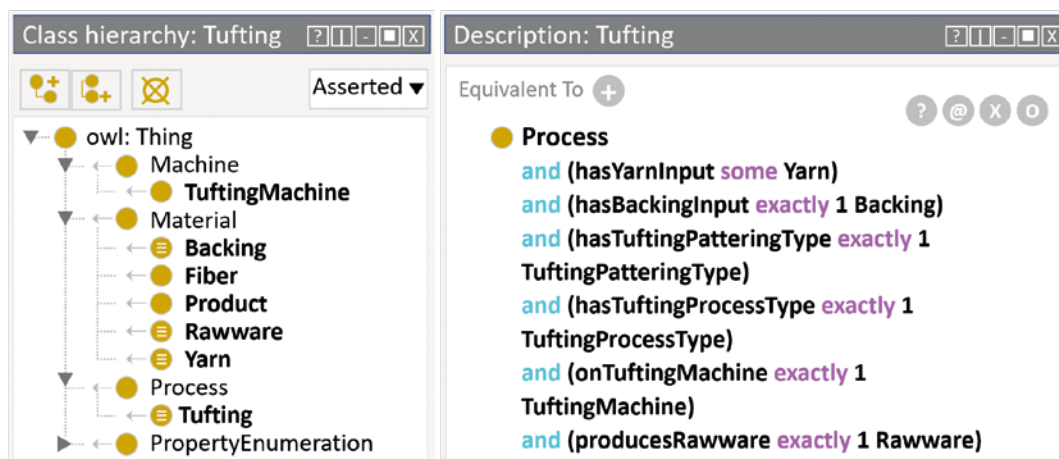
Class hierarchy: Tufting

Asserted ▾

owl: Thing
Machine
TuftingMachine
Material
Backing
Fiber
Product
Rawware
Yarn
Process
Tufting
PropertyEnumeration

Description: Tufting

Equivalent To

Process
and (hasYarnInput some Yarn)
and (hasBackingInput exactly 1 Backing)
and (hasTuftingPatteringType exactly 1 TuftingPatteringType)
and (hasTuftingProcessType exactly 1 TuftingProcessType)
and (onTuftingMachine exactly 1 TuftingMachine)
and (producesRawware exactly 1 Rawware)